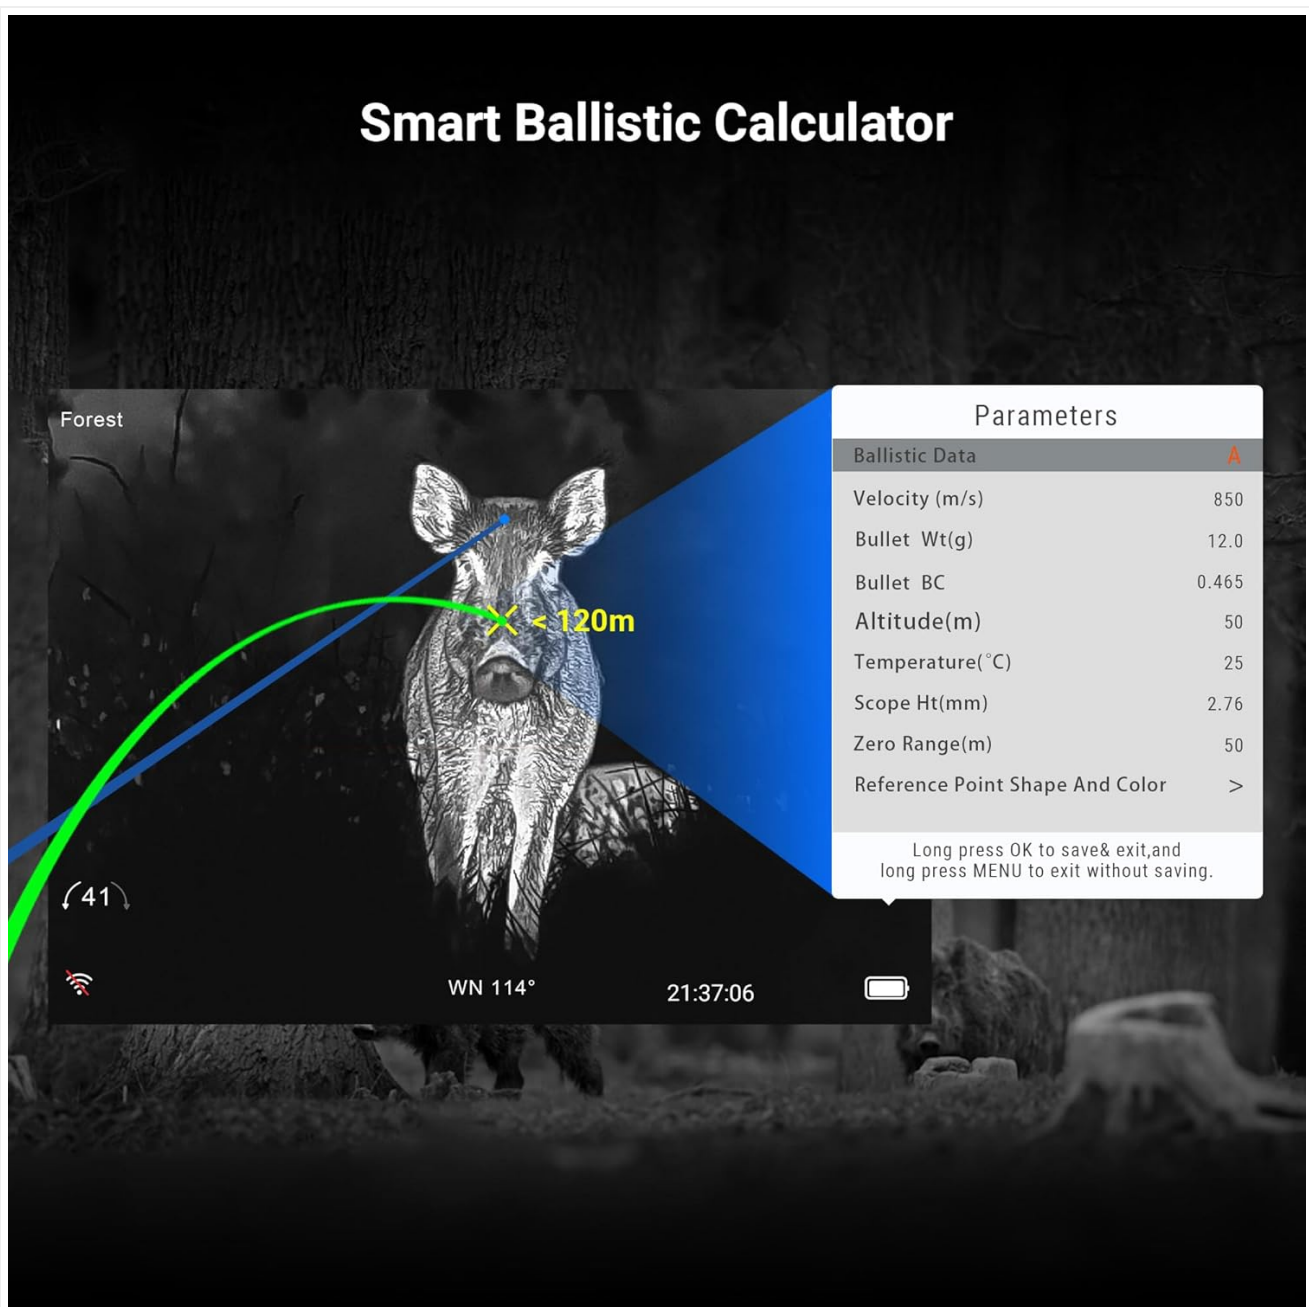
Smart Ballistic Calculator

Forest

< 120m

41

WN 114°

21:37:06

Parameters

| Ballistic Data | A |
|---|---|
| Velocity (m/s) | 850 |
| Bullet Wt(g) | 12.0 |
| Bullet BC | 0.465 |
| Altitude(m) | 50 |
| Temperature(°C) | 25 |
| Scope Ht(mm) | 2.76 |
| Zero Range(m) | 50 |
| Reference Point Shape And Color | > |

Long press OK to save& exit,and long press MENU to exit without saving.